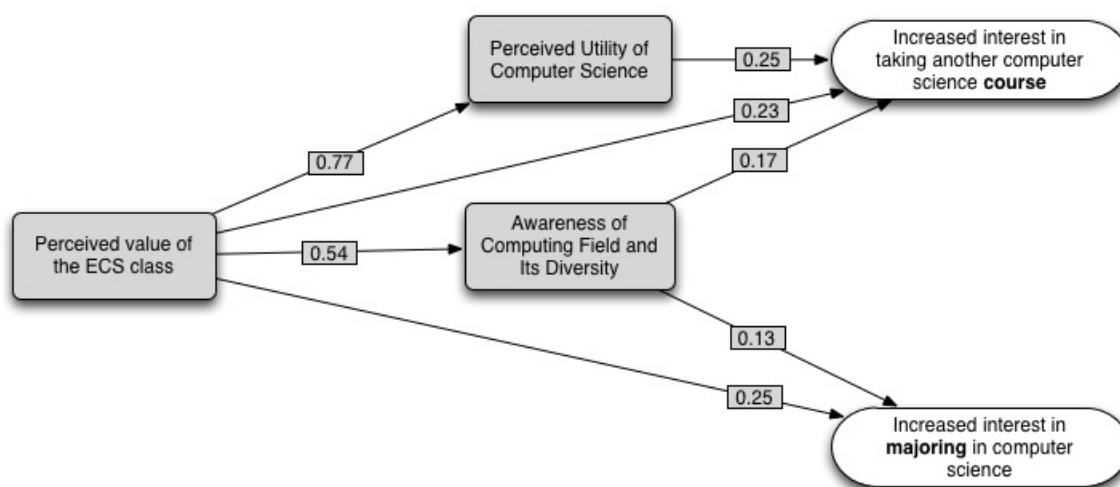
Perceived Utility of Computer Science

0.25

Increased interest in taking another computer science **course**

0.77

0.23

0.17

Perceived value of the ECS class

0.54

Awareness of Computing Field and Its Diversity

0.13

0.25

Increased interest in **majoring** in computer science